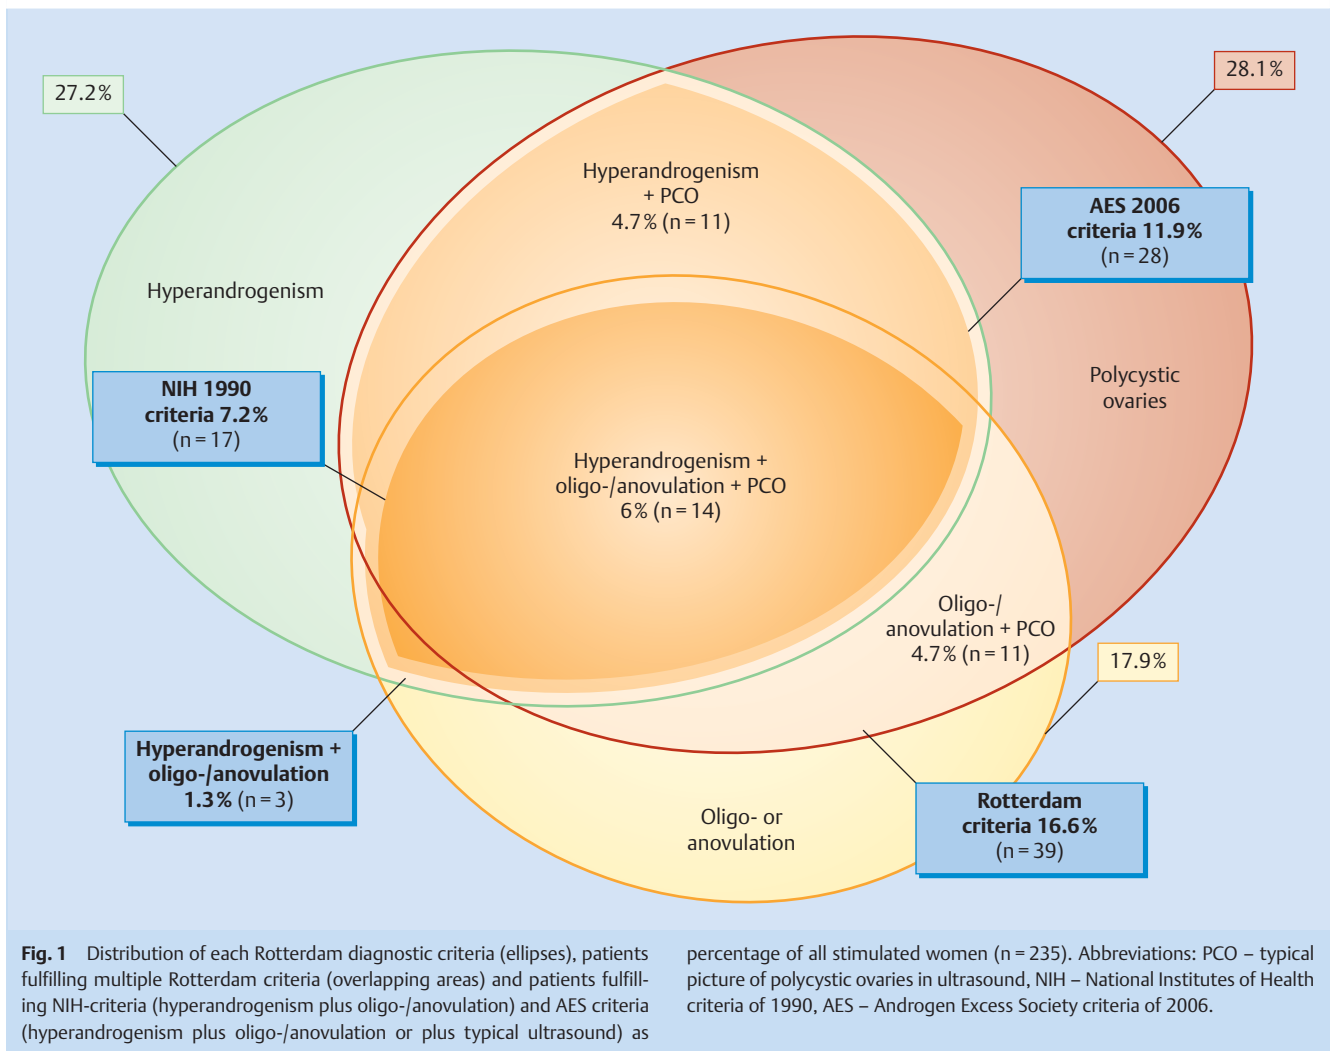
27.2%

28.1%

Hyperandrogenism + PCO 4.7% (n = 11)

AES 2006 criteria 11.9% (n = 28)

Hyperandrogenism

Polycystic ovaries

NIH 1990 criteria 7.2% (n = 17)

Hyperandrogenism + oligo-/anovulation + PCO 6% (n = 14)

Oligo-/ anovulation + PCO 4.7% (n = 11)

17.9%

Hyperandrogenism + oligo-/anovulation 1.3% (n = 3)

Oligo- or anovulation

Rotterdam criteria 16.6% (n = 39)

**Fig. 1** Distribution of each Rotterdam diagnostic criteria (ellipses), patients fulfilling multiple Rotterdam criteria (overlapping areas) and patients fulfilling NIH-criteria (hyperandrogenism plus oligo-/anovulation) and AES criteria (hyperandrogenism plus oligo-/anovulation or plus typical ultrasound) as percentage of all stimulated women (n = 235). Abbreviations: PCO – typical picture of polycystic ovaries in ultrasound, NIH – National Institutes of Health criteria of 1990, AES – Androgen Excess Society criteria of 2006.